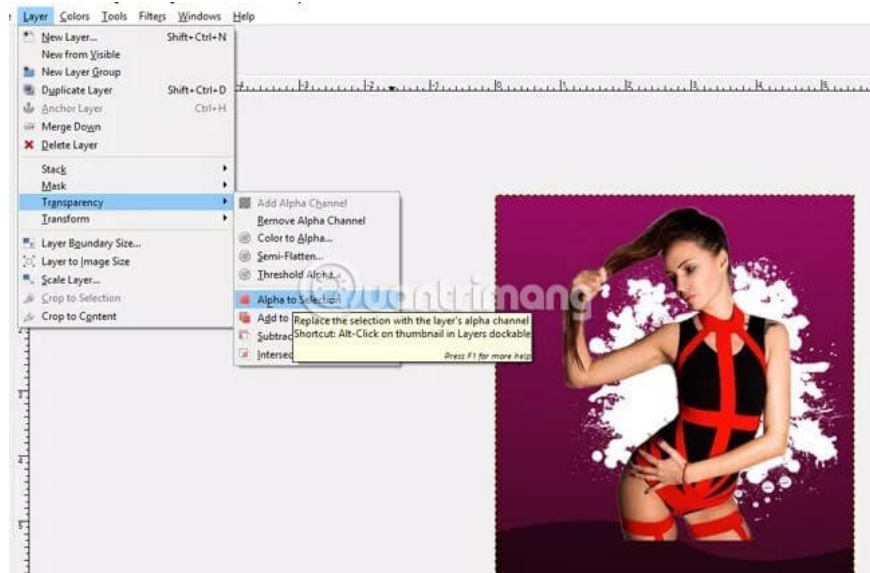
Layer Colors Tools Filters Windows Help

New Layer... Shift+Ctrl+N
New from Visible
New Layer Group
Duplicate Layer Shift+Ctrl+D
Anchor Layer Ctrl+H
Merge Down
Delete Layer

Stack
Mask
Transparency
Transform

Layer Boundary Size...
Layer to Image Size
Scale Layer...
Crop to Selection
Crop to Content

Add Alpha Channel
Remove Alpha Channel
Color to Alpha...
Semi-Flatten...
Threshold Alpha...

Alpha to Selection
Add to
Subtrac
Intersec

Replace the selection with the layer's alpha channel
Shortcut: Alt-Click on thumbnail in Layers dockable
Press F1 for more help

quantrimang